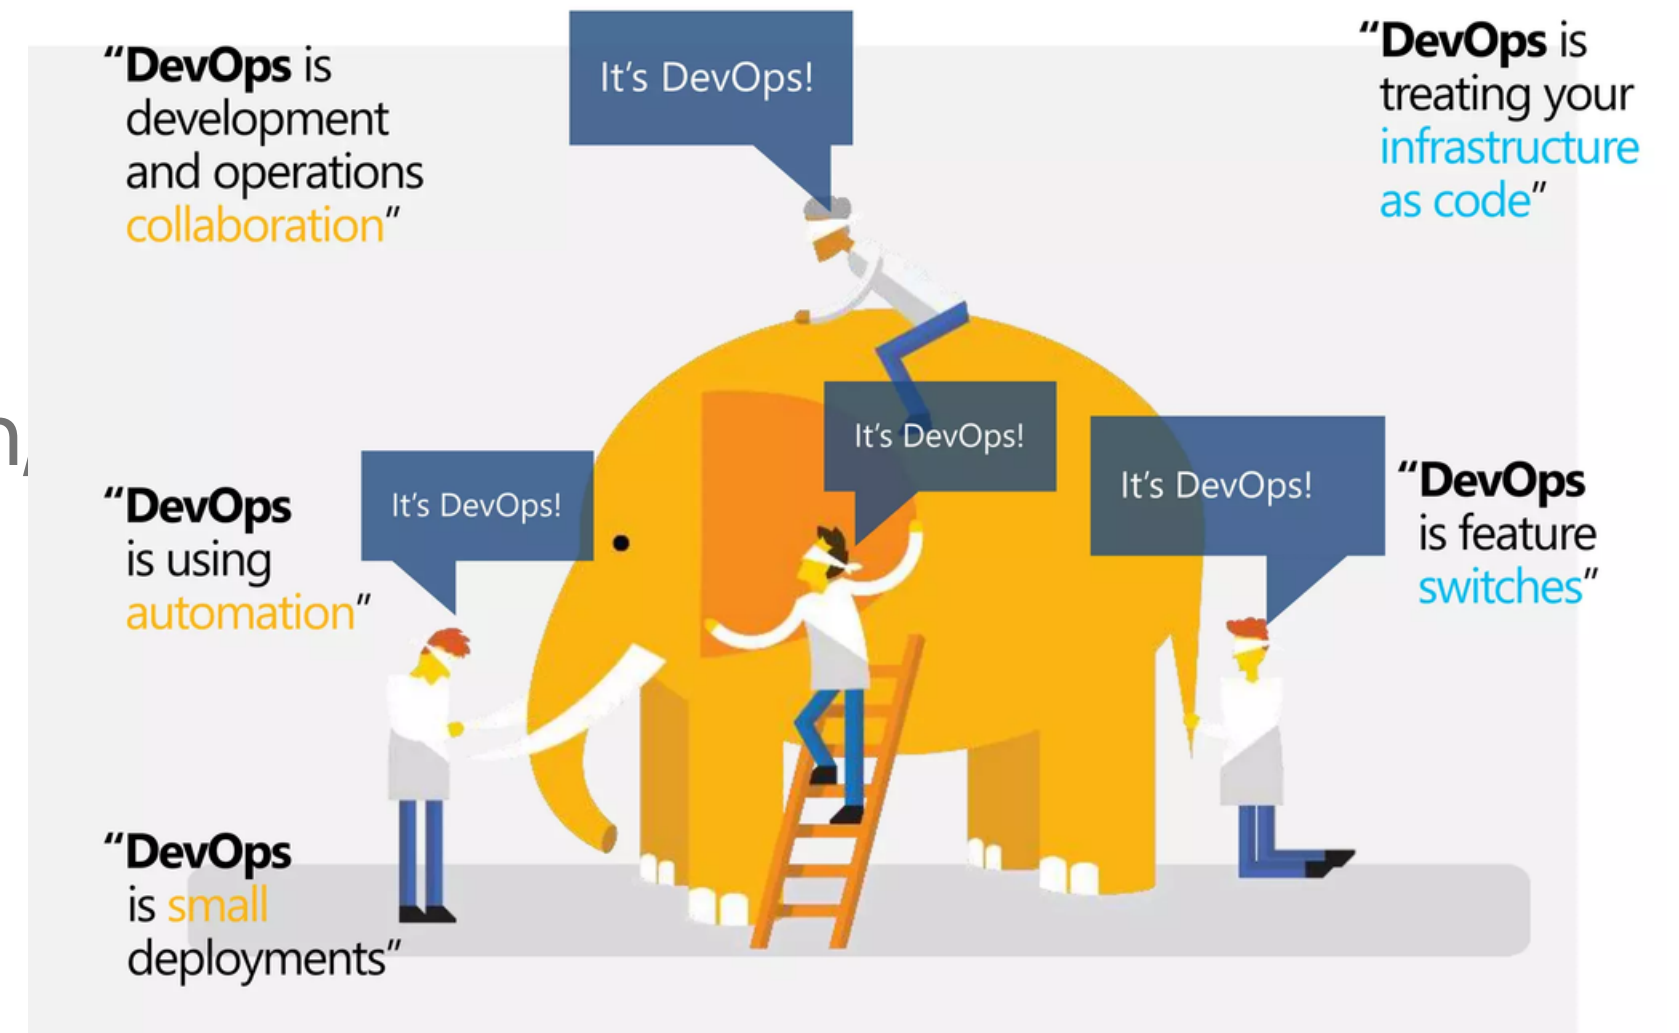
"DevOps is development and operations collaboration"

It's DevOps!

"DevOps is treating your infrastructure as code"

n,

"DevOps is using automation"

It's DevOps!

It's DevOps!

It's DevOps!

"DevOps is feature switches"

"DevOps is small deployments"